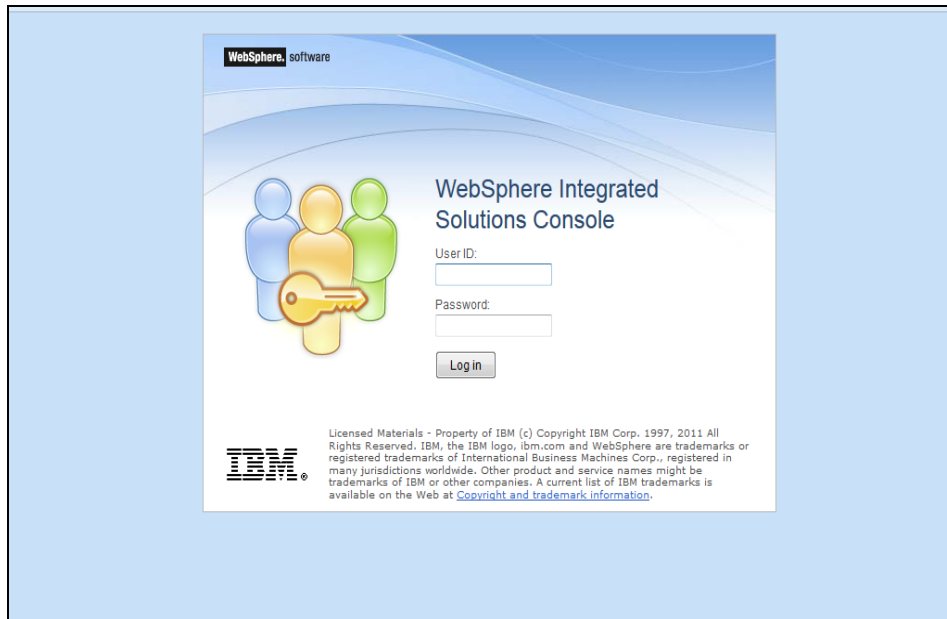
WebSphere. software

WebSphere Integrated Solutions Console

User ID:

Password:

Log in

IBM.

Licensed Materials - Property of IBM (c) Copyright IBM Corp. 1997, 2011 All Rights Reserved. IBM, the IBM logo, ibm.com and WebSphere are trademarks or registered trademarks of International Business Machines Corp., registered in many jurisdictions worldwide. Other product and service names might be trademarks of IBM or other companies. A current list of IBM trademarks is available on the Web at Copyright and trademark information.